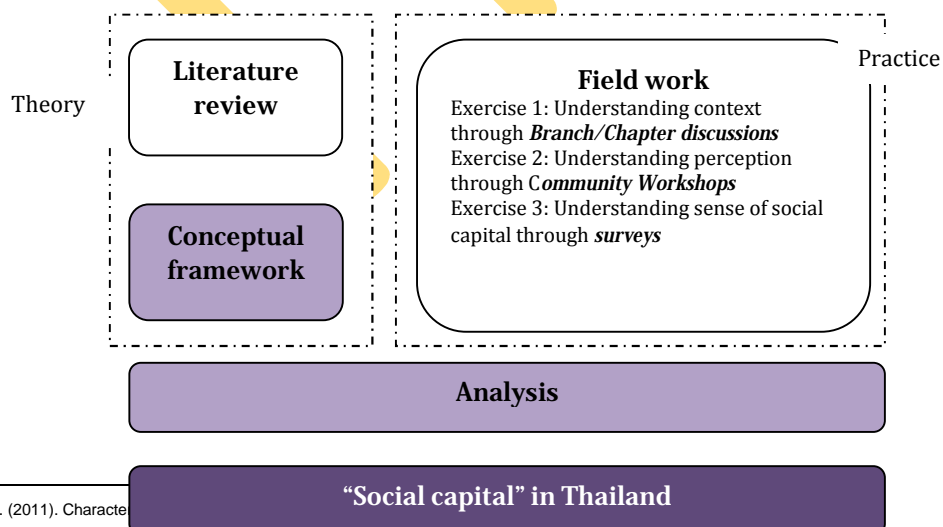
Theory

Literature review

Conceptual framework

Field work

Exercise 1: Understanding context through *Branch/Chapter discussions*

Exercise 2: Understanding perception through C*ommunity Workshops*

Exercise 3: Understanding sense of social capital through *surveys*

Practice

Analysis

. (2011). Characte

“Social capital” in Thailand